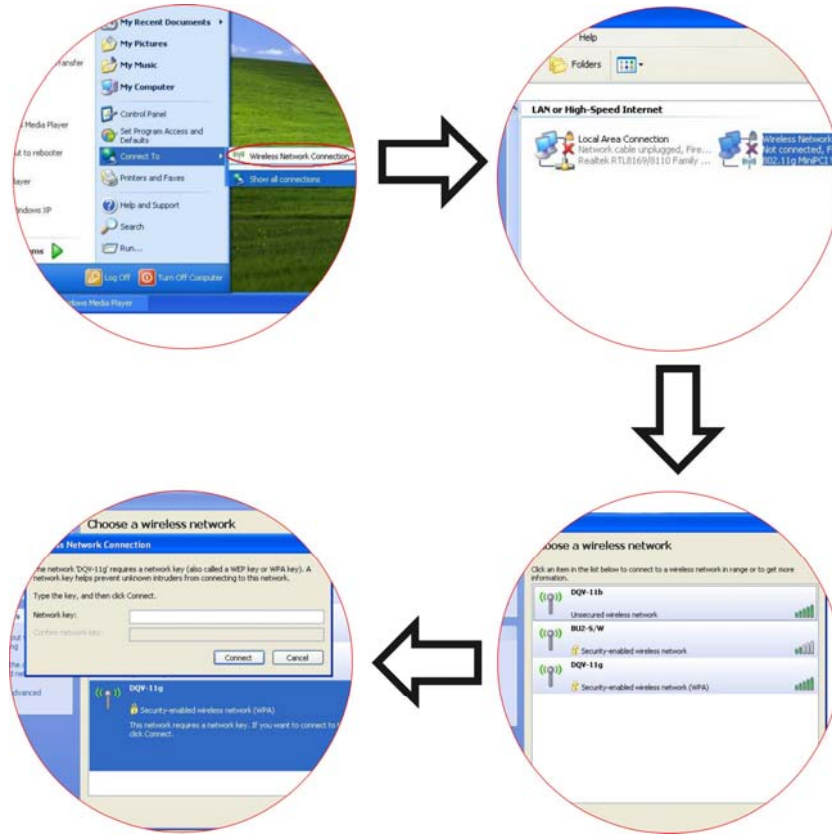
ransfer

Media Player

ut to rebooter

ayer

ndows XP

ams

My Recent Documents

My Pictures

My Music

My Computer

Control Panel

Set Program Access and Defaults

Connect To

Wireless Network Connection

Show all connections

Printers and Faxes

Help and Support

Search

Run...

Log Off

Turn Off Computer

ndows Media Player

Help

Folders

LAN or High-Speed Internet

Local Area Connection
Network cable unplugged, Fire...
Realtek RTL8169/8110 Family ...

Wireless Network
Not connected, F
802.11g MiniPCI

oose a wireless network

Click an item in the list below to connect to a wireless network in range or to get more information.

DQV-11b
Unsecured wireless network

BU2-S/W
Security-enabled wireless network

DQV-11g
Security-enabled wireless network (WPA)

Choose a wireless network

s Network Connection

he network 'DQV-11g' requires a network key (also called a WEP key or WPA key). A network key helps prevent unknown intruders from connecting to this network.

Type the key, and then click Connect.

Network key:

Confirm network key:

Connect

Cancel

dvanced

DQV-11g

Security-enabled wireless network (WPA)

This network requires a network key. If you want to connect to click Connect.